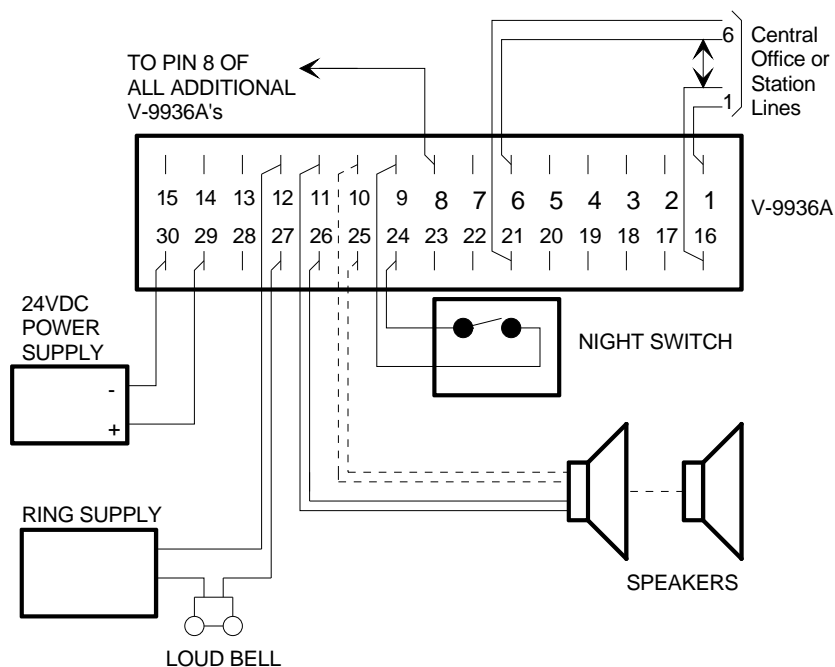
TO PIN 8 OF ALL ADDITIONAL V-9936A's

6

1

Central Office or Station Lines

15 14 13 12 11 10 9 8 7 6 5 4 3 2 1

30 29 28 27 26 25 24 23 22 21 20 19 18 17 16

V-9936A

24VDC POWER SUPPLY

-

+

NIGHT SWITCH

RING SUPPLY

SPEAKERS

LOUD BELL